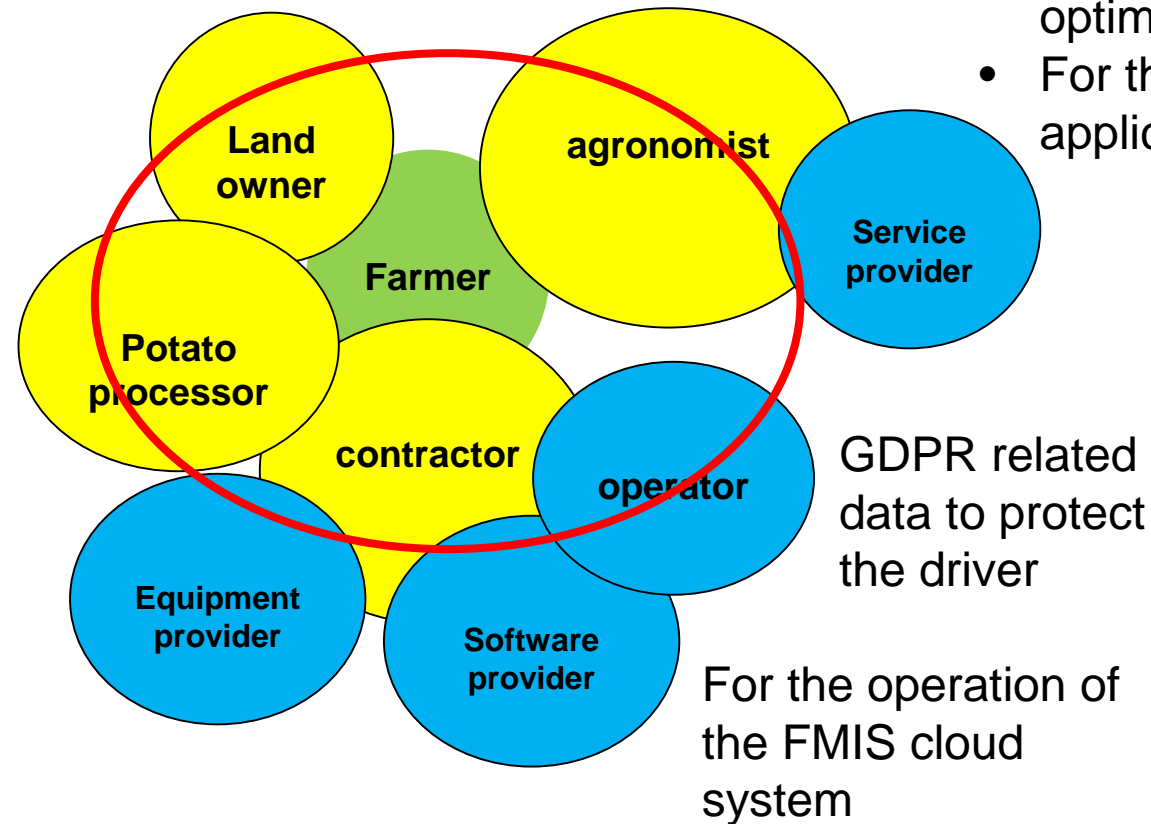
optim
• For th applic

Land owner

agronomist

Farmer

Service provider

Potato processor

contractor

operator

GDPR related data to protect the driver

Equipment provider

Software provider

For the operation of the FMIS cloud system